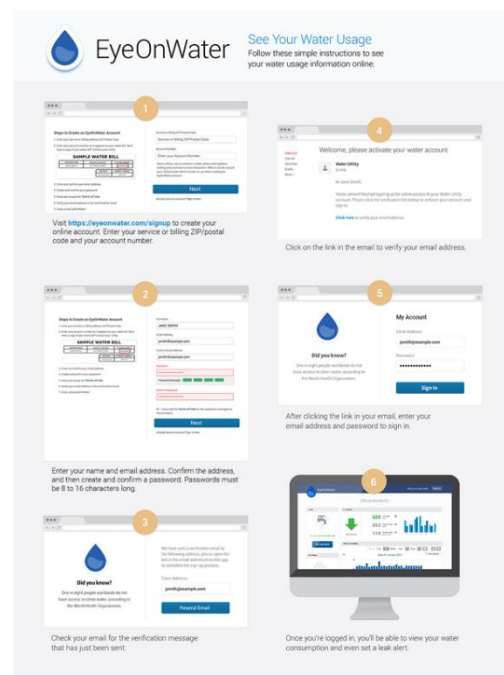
EyeOnWater

See Your Water Usage
Follow these simple instructions to see your water usage information online.

1

Steps to Create an EyeOnWater Account

SAMPLE WATER BILL

Next

Visit https://eyeonwater.com/signup to create your online account. Enter your service or billing ZIP/postal code and your account number.

4

Welcome, please activate your water account

Water Utility

Click on the link in the email to verify your email address.

2

Steps to Create an EyeOnWater Account

SAMPLE WATER BILL

JANE SMITH

jsmith@example.com

jsmith@example.com

Next

Enter your name and email address. Confirm the address, and then create and confirm a password. Passwords must be 8 to 16 characters long.

5

My Account

Did you know?

jsmith@example.com

Sign In

After clicking the link in your email, enter your email address and password to sign in.

3

Did you know?

One in eight people worldwide do not have access to clean water, according to the World Health Organization.

jsmith@example.com

Resend Email

Check your email for the verification message that has just been sent.

6

Once you're logged in, you'll be able to view your water consumption and even set a leak alert.